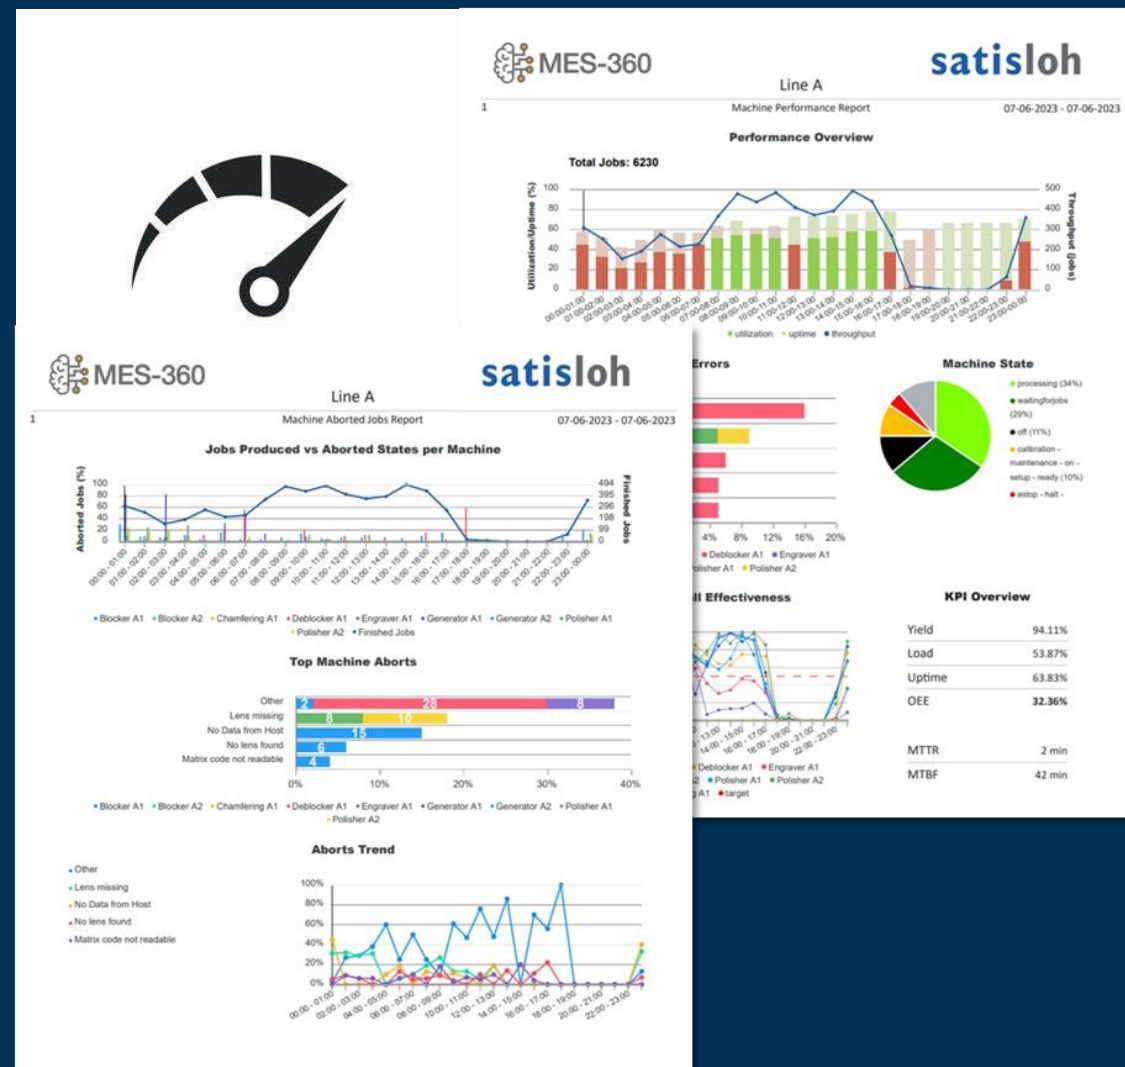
MES-360

Line A

satisloh

1 Machine Performance Report 07-06-2023 - 07-06-2023

Performance Overview

Total Jobs: 6230

Utilization/Uptime (%)

Throughput (Jobs)

100 80 60 40 20 0

500 400 300 200 100 0

00:00-01:00 01:00-02:00 02:00-03:00 03:00-04:00 04:00-05:00 05:00-06:00 06:00-07:00 07:00-08:00 08:00-09:00 09:00-10:00 10:00-11:00 11:00-12:00 12:00-13:00 13:00-14:00 14:00-15:00 15:00-16:00 16:00-17:00 17:00-18:00 18:00-19:00 19:00-20:00 20:00-21:00 21:00-22:00 22:00-23:00 23:00-00:00

• utilization • uptime • throughput

Errors

4% 8% 12% 16% 20%

• Deblocker A1 • Engraver A1

olisher A1 • Polisher A2

Machine State

• processing (34%)

• waitingforjobs (29%)

• off (11%)

• calibration - maintenance - on - setup - ready (10%)

• estop - halt -

ll Effectiveness

Deblocker A1 • Engraver A1

2 • Polisher A1 • Polisher A2

g A1 • target

KPI Overview

| | |
|---|---|
| Yield | 94.11% |
| Load | 53.87% |
| Uptime | 63.83% |
| OEE | 32.36% |
| MTTR | 2 min |
| MTBF | 42 min |

MES-360

Line A

satisloh

1 Machine Aborted Jobs Report 07-06-2023 - 07-06-2023

Jobs Produced vs Aborted States per Machine

Aborted Jobs (%)

100 80 60 40 20 0

Finished Jobs

494 395 296 198 99 0

00:00 - 01:00 01:00 - 02:00 02:00 - 03:00 03:00 - 04:00 04:00 - 05:00 05:00 - 06:00 06:00 - 07:00 07:00 - 08:00 08:00 - 09:00 09:00 - 10:00 10:00 - 11:00 11:00 - 12:00 12:00 - 13:00 13:00 - 14:00 14:00 - 15:00 15:00 - 16:00 16:00 - 17:00 17:00 - 18:00 18:00 - 19:00 19:00 - 20:00 20:00 - 21:00 21:00 - 22:00 22:00 - 23:00 23:00 - 00:00

• Blocker A1 • Blocker A2 • Chamfering A1 • Deblocker A1 • Engraver A1 • Generator A1 • Generator A2 • Polisher A1 • Polisher A2 • Finished Jobs

Top Machine Aborts

Other 2 28 8

Lens missing 8 10

No Data from Host 15

No lens found 6

Matrix code not readable 4

0% 10% 20% 30% 40%

• Blocker A1 • Blocker A2 • Chamfering A1 • Deblocker A1 • Engraver A1 • Generator A1 • Generator A2 • Polisher A1 • Polisher A2

Aborts Trend

• Other
• Lens missing
• No Data from Host
• No lens found
• Matrix code not readable

100% 80% 60% 40% 20% 0%

00:00 - 01:00 02:00 - 03:00 04:00 - 05:00 06:00 - 07:00 08:00 - 09:00 10:00 - 11:00 12:00 - 13:00 14:00 - 15:00 16:00 - 17:00 18:00 - 19:00 20:00 - 21:00 22:00 - 23:00